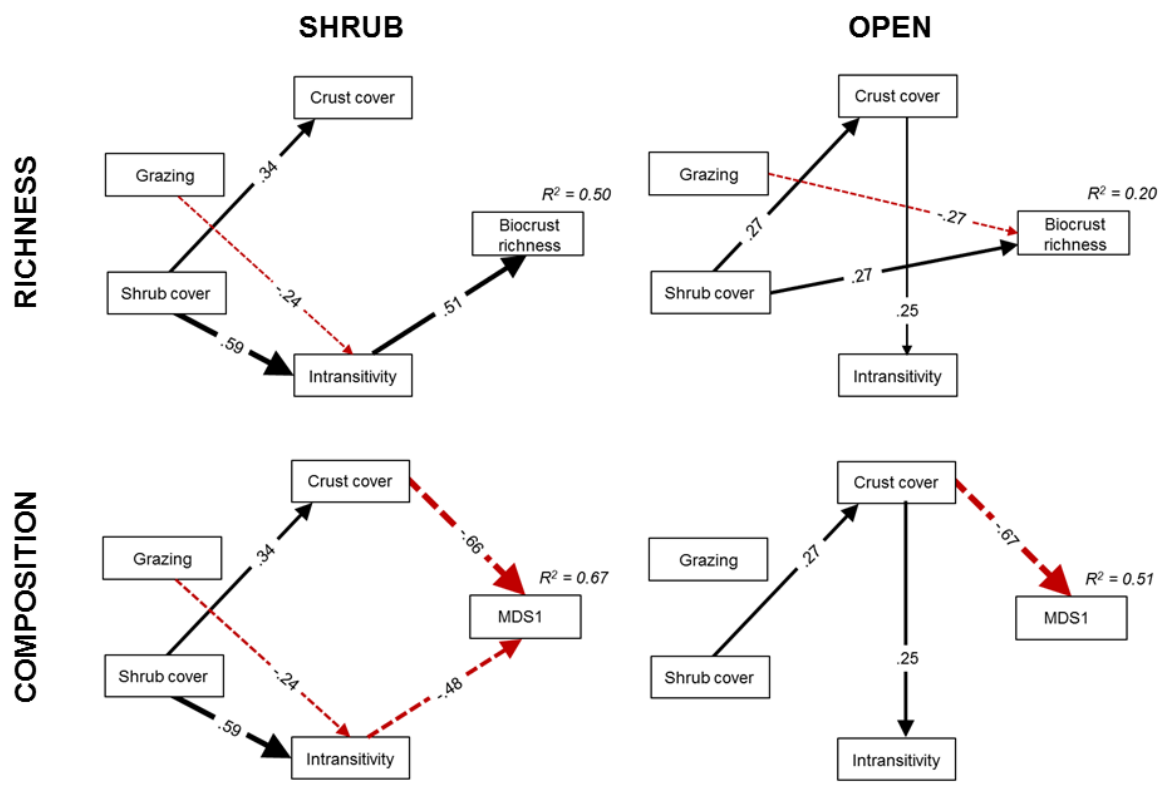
SHRUB

OPEN

RICHNESS

Crust cover

Grazing

.34

$R^2 = 0.50$

Biocrust richness

Shrub cover

.24

.51

.59

Intransitivity

Crust cover

Grazing

$R^2 = 0.20$

-.27

.27

Biocrust richness

Shrub cover

.27

.25

Intransitivity

COMPOSITION

Crust cover

Grazing

.34

-.66

$R^2 = 0.67$

MDS1

Shrub cover

.24

-.48

.59

Intransitivity

Crust cover

Grazing

.27

-.67

$R^2 = 0.51$

MDS1

Shrub cover

.25

Intransitivity